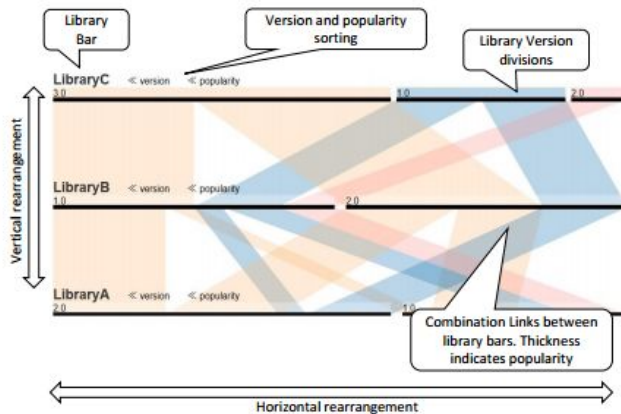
Library Bar

Version and popularity sorting

Library Version divisions

LibraryC ≪ version ≪ popularity

3.0

1.0

2.0

LibraryB ≪ version ≪ popularity

1.0

2.0

LibraryA ≪ version ≪ popularity

2.0

1.0

Vertical rearrangement

Combination Links between library bars. Thickness indicates popularity

Horizontal rearrangement